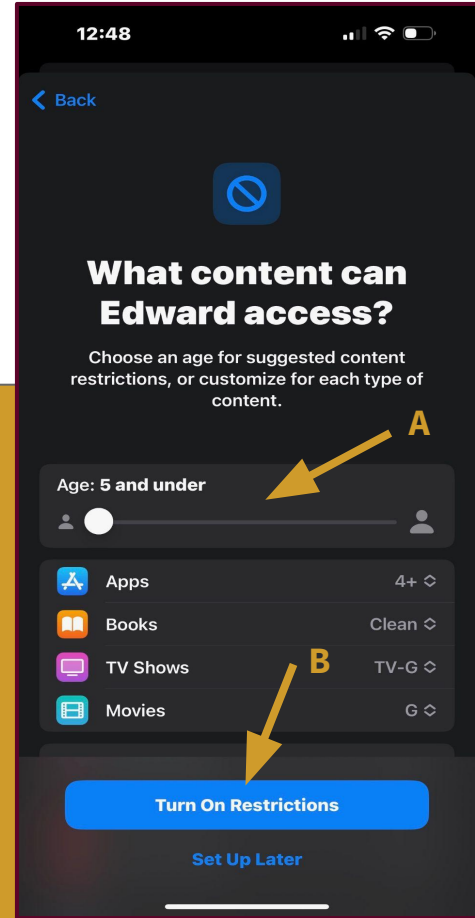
12:48

Back

What content can Edward access?

Choose an age for suggested content restrictions, or customize for each type of content.

A

Age: 5 and under

Apps 4+
Books Clean
TV Shows TV-G
Movies G

B

Turn On Restrictions

Set Up Later